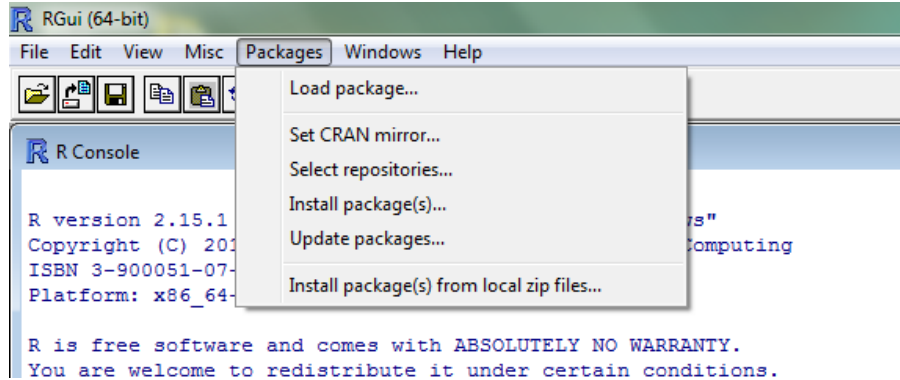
RGui (64-bit)

File Edit View Misc Packages Windows Help

R Console

Load package...

Set CRAN mirror...

Select repositories...

Install package(s)...

Update packages...

Install package(s) from local zip files...

R version 2.15.1 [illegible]s"
Copyright (C) 201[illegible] Computing
ISBN 3-900051-07-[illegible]
Platform: x86_64-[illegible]

R is free software and comes with ABSOLUTELY NO WARRANTY.
You are welcome to redistribute it under certain conditions.